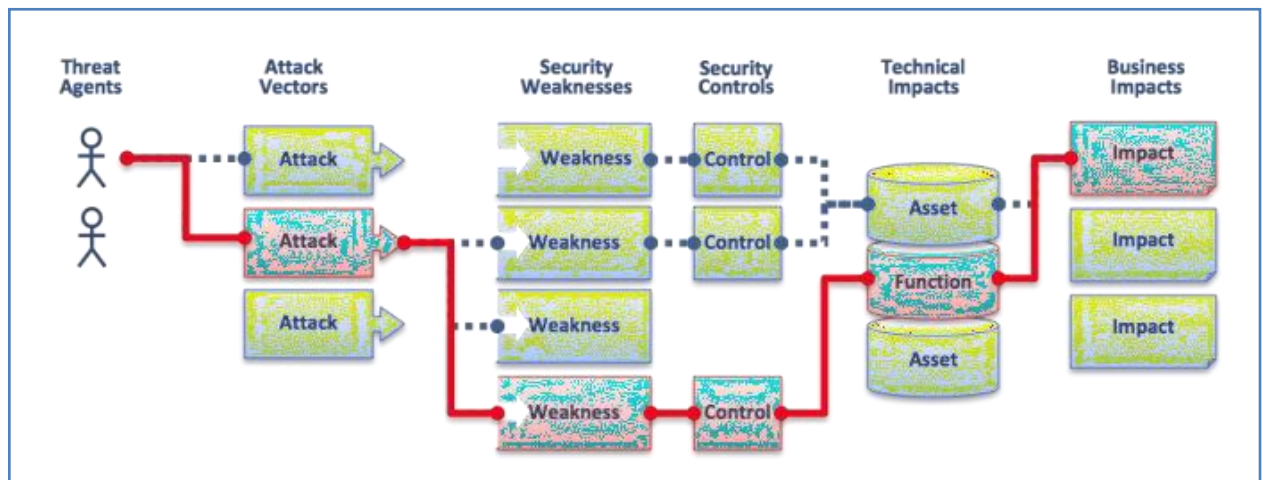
Threat Agents

Attack Vectors

Security Weaknesses

Security Controls

Technical Impacts

Business Impacts

Attack

Attack

Attack

Weakness

Weakness

Weakness

Weakness

Control

Control

Control

Asset

Function

Asset

Impact

Impact

Impact